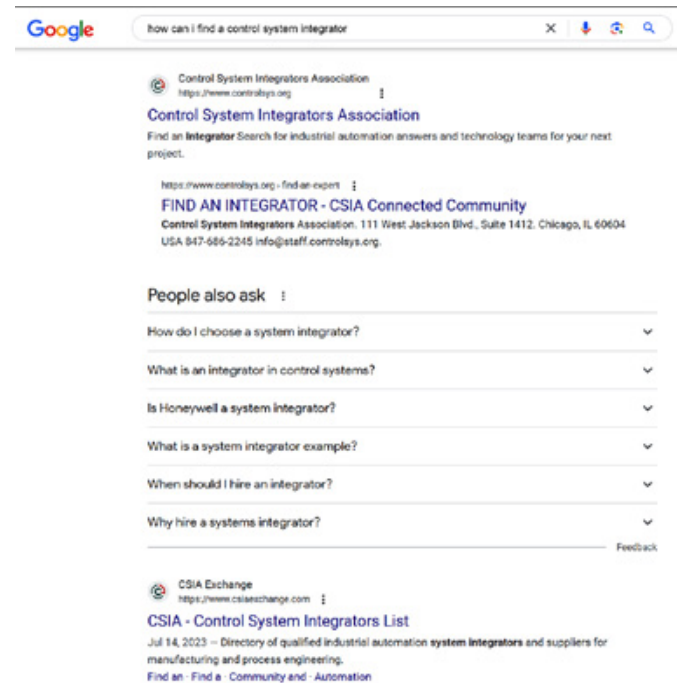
Google

how can i find a control system integrator

Control System Integrators Association
https://www.controlsys.org

Control System Integrators Association
Find an Integrator Search for industrial automation answers and technology teams for your next project.

https://www.controlsys.org › find-an-expert

FIND AN INTEGRATOR - CSIA Connected Community
Control System Integrators Association. 111 West Jackson Blvd., Suite 1412. Chicago, IL 60604 USA 847-686-2245 info@staff.controlsys.org.

People also ask

How do I choose a system integrator?

What is an integrator in control systems?

Is Honeywell a system integrator?

What is a system integrator example?

When should I hire an integrator?

Why hire a systems integrator?

Feedback

CSIA Exchange
https://www.csiaexchange.com

CSIA - Control System Integrators List
Jul 14, 2023 — Directory of qualified industrial automation system integrators and suppliers for manufacturing and process engineering.
Find an · Find a · Community and · Automation